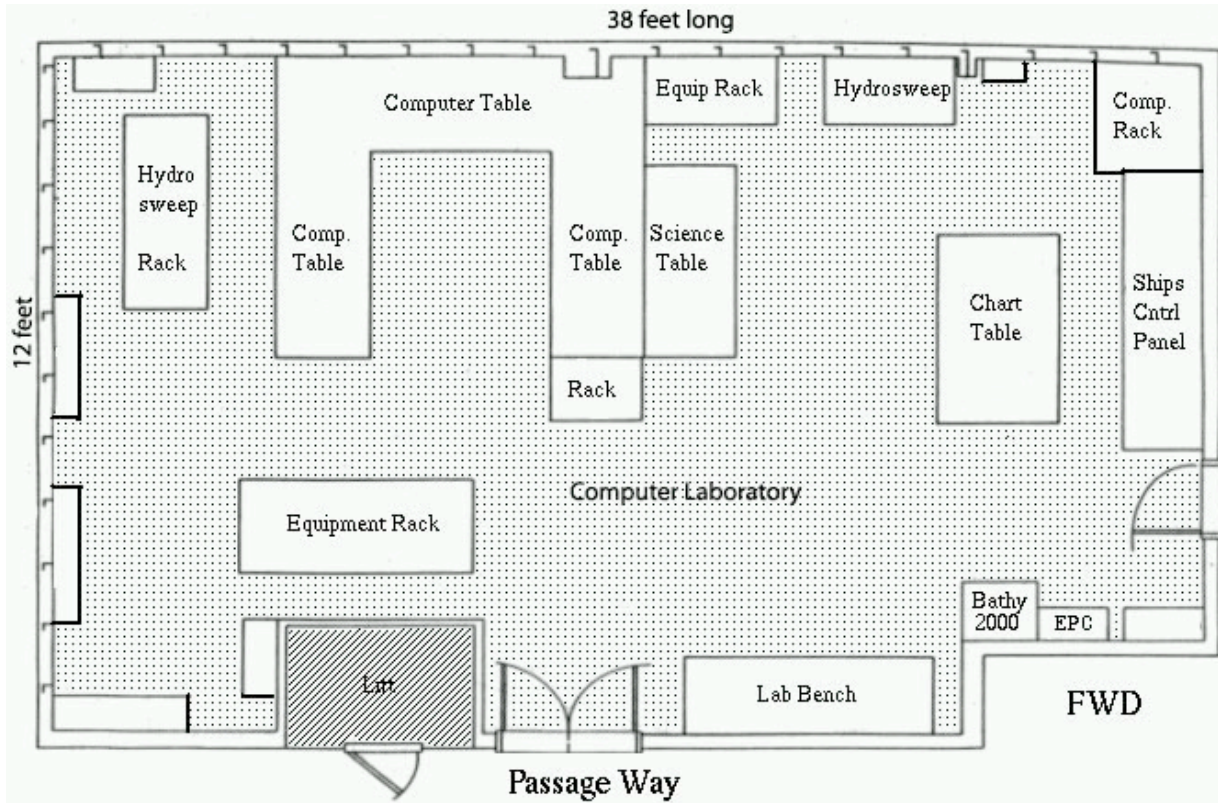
38 feet long

12 feet

Computer Table

Equip Rack

Hydrosweep

Comp. Rack

Hydro sweep Rack

Comp. Table

Comp. Table

Science Table

Chart Table

Ships Cntrl Panel

Rack

Computer Laboratory

Equipment Rack

Bathy 2000

EPC

Lift

Lab Bench

FWD

Passage Way